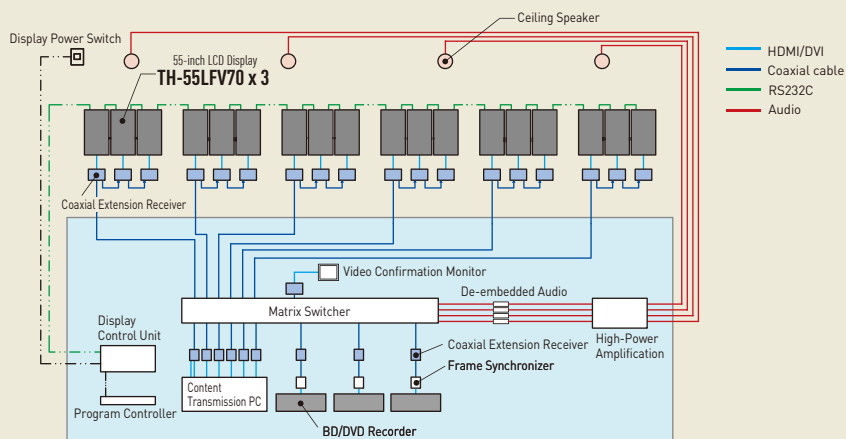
Display Power Switch

Ceiling Speaker

55-inch LCD Display
TH-55LFV70 x 3

HDMI/DVI
Coaxial cable
RS232C
Audio

Coaxial Extension Receiver

Video Confirmation Monitor

De-embedded Audio

Matrix Switcher

High-Power Amplification

Display Control Unit

Coaxial Extension Receiver

Frame Synchronizer

Content Transmission PC

Program Controller

BD/DVD Recorder